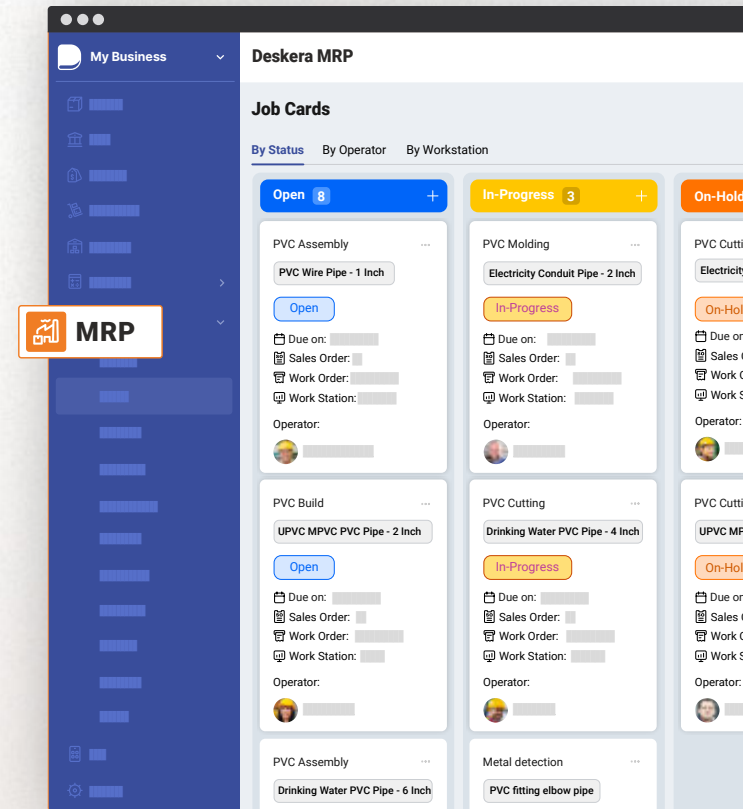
My Business

MRP

Deskera MRP

Job Cards

By Status By Operator By Workstation

Open 8

PVC Assembly
PVC Wire Pipe - 1 Inch
Open
Due on:
Sales Order:
Work Order:
Work Station:
Operator:

PVC Build
UPVC MPVC PVC Pipe - 2 Inch
Open
Due on:
Sales Order:
Work Order:
Work Station:
Operator:

PVC Assembly
Drinking Water PVC Pipe - 6 Inch

In-Progress 3

PVC Molding
Electricity Conduit Pipe - 2 Inch
In-Progress
Due on:
Sales Order:
Work Order:
Work Station:
Operator:

PVC Cutting
Drinking Water PVC Pipe - 4 Inch
In-Progress
Due on:
Sales Order:
Work Order:
Work Station:
Operator:

Metal detection
PVC fitting elbow pipe

On-Hold

PVC Cutti
Electricity
On-Hol
Due on
Sales O
Work O
Work S
Operator:

PVC Cutti
UPVC MP
On-Hol
Due on
Sales O
Work O
Work S
Operator: